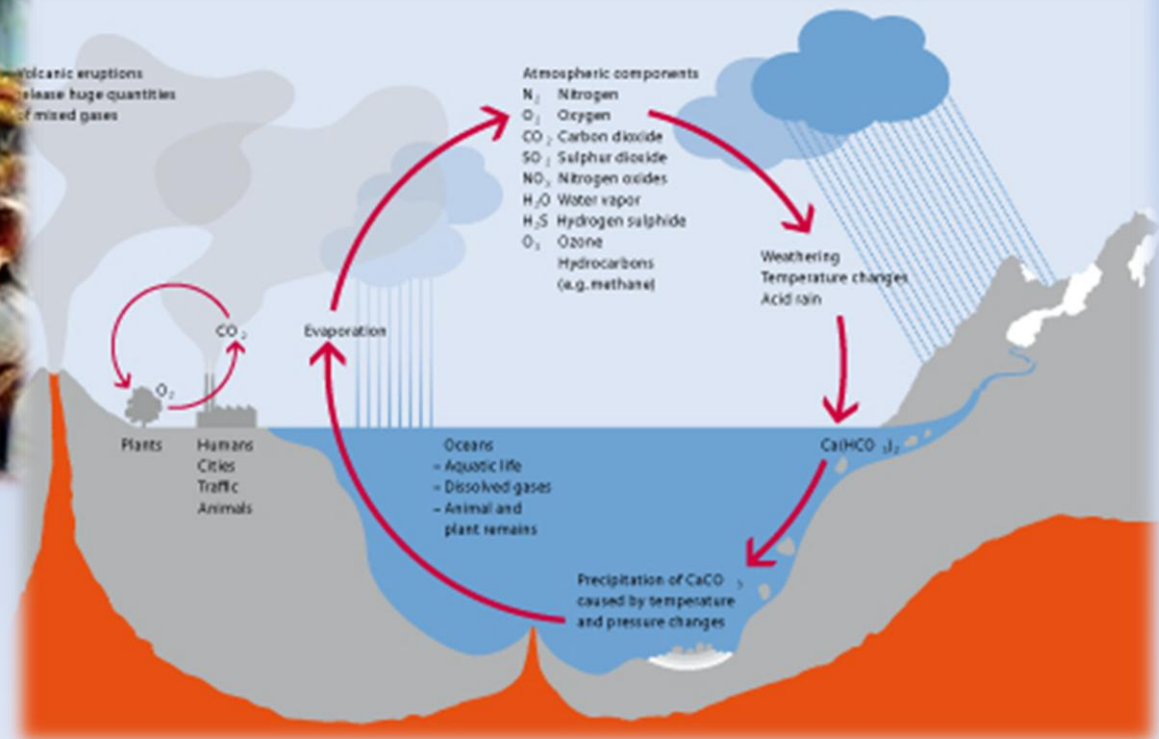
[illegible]lcanic eruptions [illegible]elease huge quantities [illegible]f mixed gases

Atmospheric components
$N_2$ Nitrogen
$O_2$ Oxygen
$CO_2$ Carbon dioxide
$SO_2$ Sulphur dioxide
$NO_x$ Nitrogen oxides
$H_2O$ Water vapor
$H_2S$ Hydrogen sulphide
$O_3$ Ozone
Hydrocarbons (e.g. methane)

Weathering
Temperature changes
Acid rain

$CO_2$

$O_2$

Evaporation

Plants

Humans
Cities
Traffic
Animals

Oceans
– Aquatic life
– Dissolved gases
– Animal and plant remains

$Ca(HCO_3)_2$

Precipitation of $CaCO_3$ caused by temperature and pressure changes